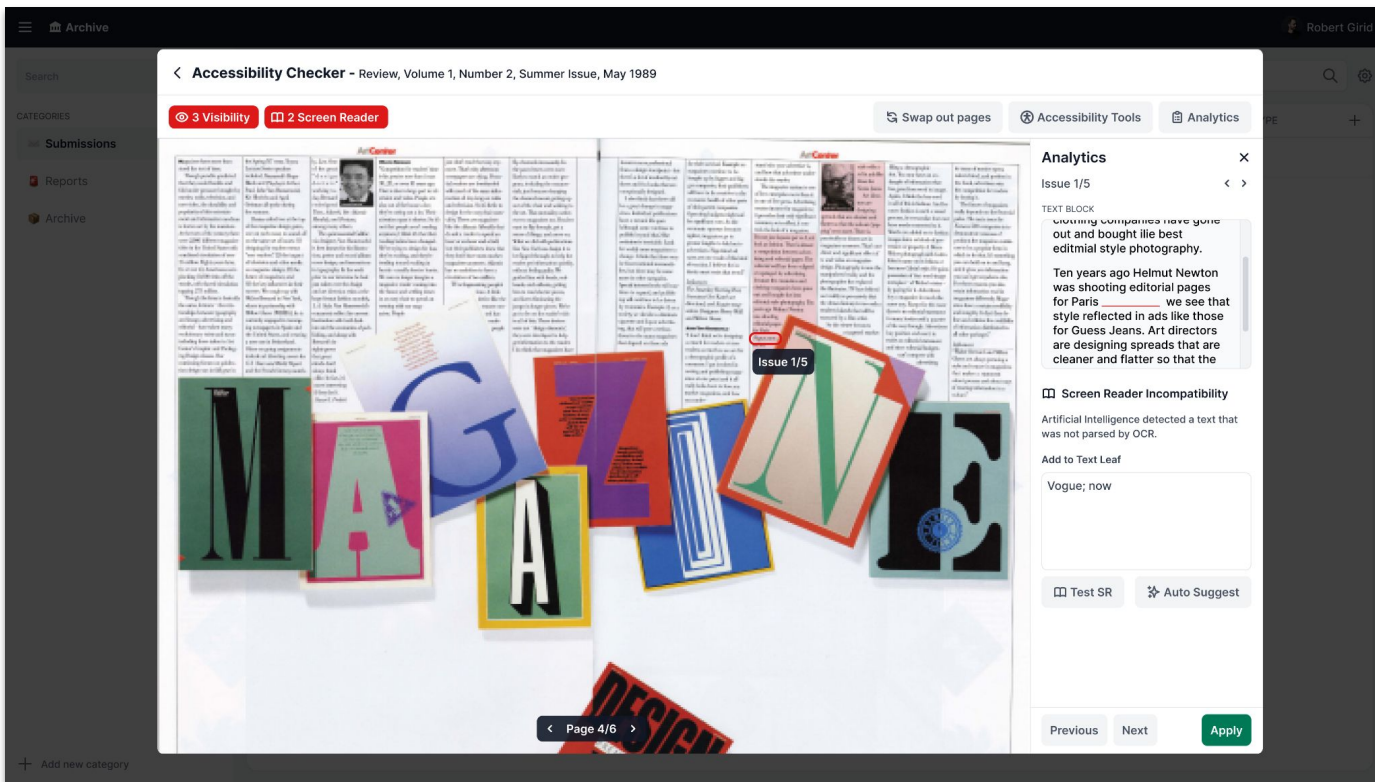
Archive

Robert Girid

Search

CATEGORIES

Submissions

Reports

Archive

Add new category

Accessibility Checker - Review, Volume 1, Number 2, Summer Issue, May 1989

3 Visibility

2 Screen Reader

Swap out pages

Accessibility Tools

Analytics

Issue 1/5

Page 4/6

Analytics

Issue 1/5

TEXT BLOCK

clothing companies have gone out and bought ilie best editmial style photography.

Ten years ago Helmut Newton was shooting editorial pages for Paris ________ we see that style reflected in ads like those for Guess Jeans. Art directors are designing spreads that are cleaner and flatter so that the

Screen Reader Incompatibility

Artificial Intelligence detected a text that was not parsed by OCR.

Add to Text Leaf

Vogue; now

Test SR

Auto Suggest

Previous

Next

Apply